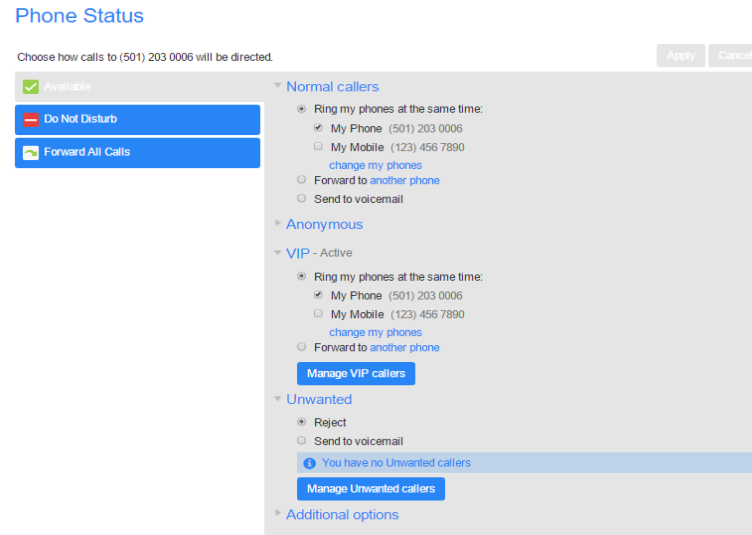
Phone Status

Choose how calls to (501) 203 0006 will be directed.

Apply

Cancel

Available

Do Not Disturb

Forward All Calls

Normal callers

Ring my phones at the same time:

My Phone (501) 203 0006

My Mobile (123) 456 7890

change my phones

Forward to another phone

Send to voicemail

Anonymous

VIP - Active

Ring my phones at the same time:

My Phone (501) 203 0006

My Mobile (123) 456 7890

change my phones

Forward to another phone

Manage VIP callers

Unwanted

Reject

Send to voicemail

You have no Unwanted callers

Manage Unwanted callers

Additional options